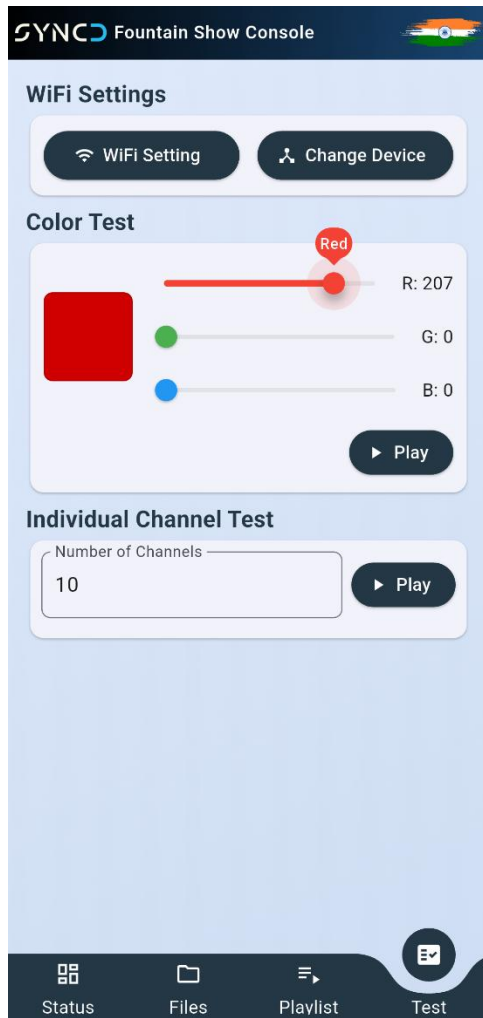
SYNCD Fountain Show Console

WiFi Settings

WiFi Setting

Change Device

Color Test

Red

R: 207

G: 0

B: 0

Play

Individual Channel Test

Number of Channels

10

Play

Status

Files

Playlist

Test